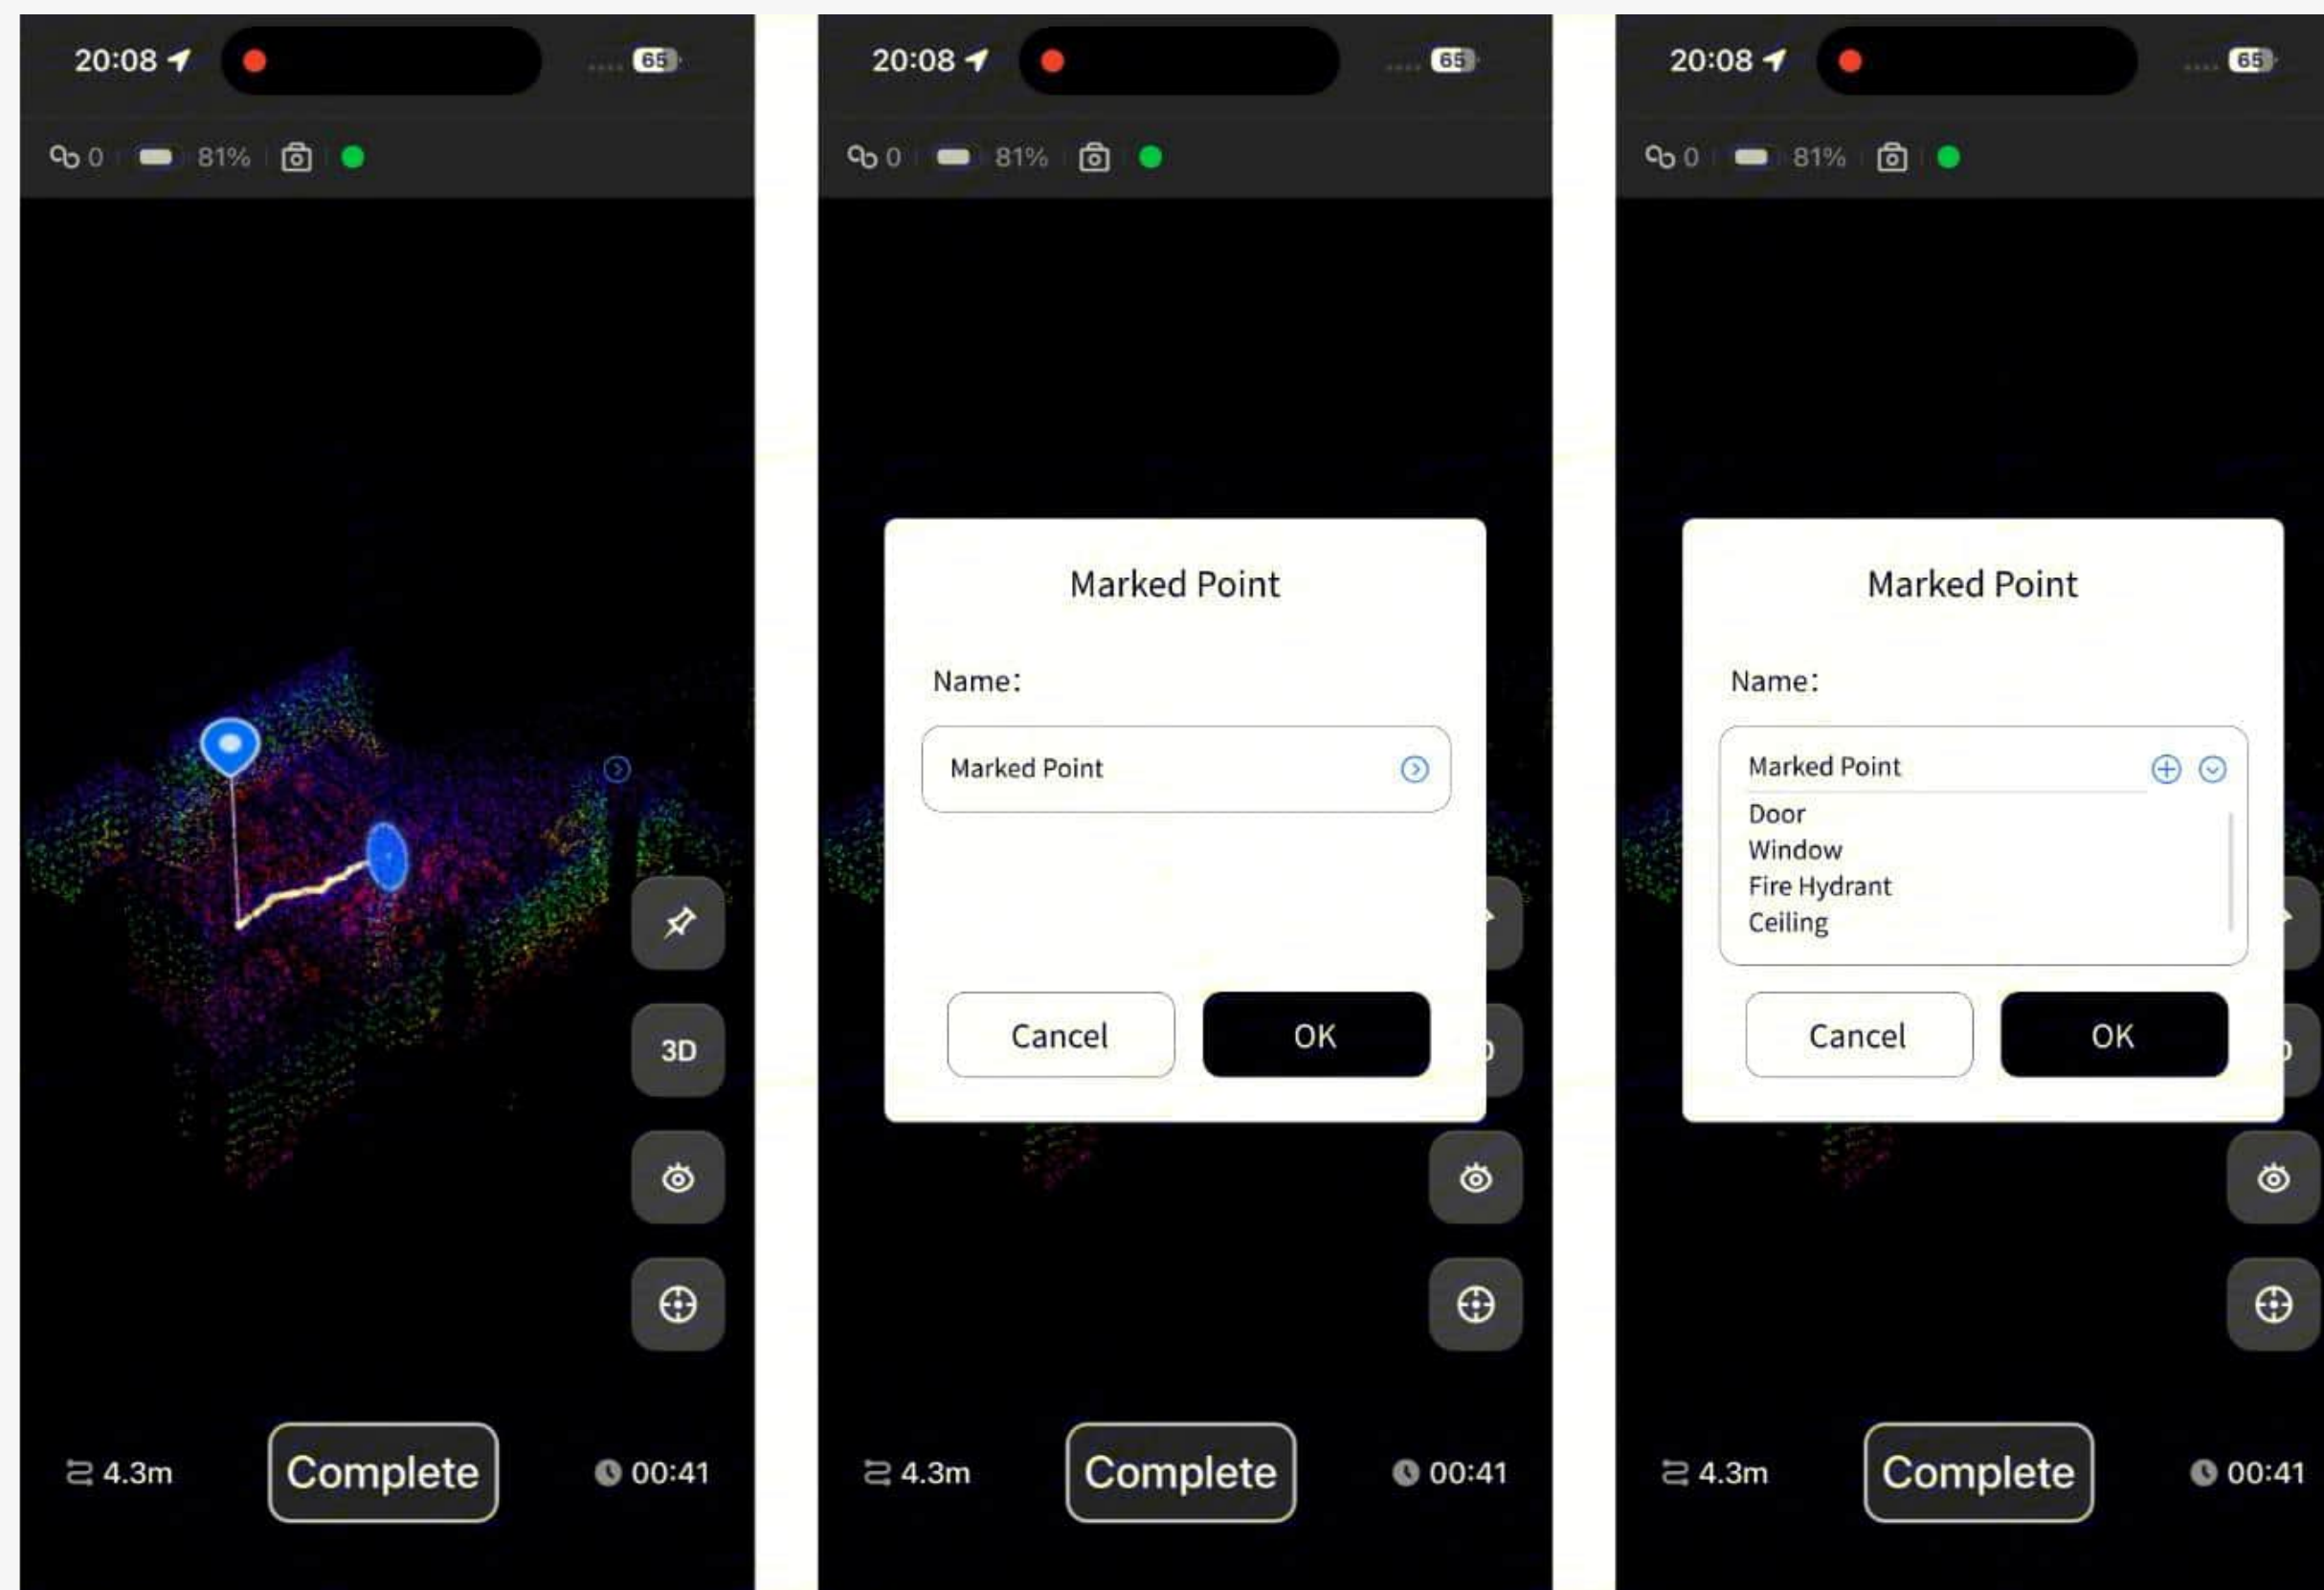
20:08 65

0 81%

3D

4.3m Complete 00:41

20:08 65

0 81%

Marked Point

Name:

Marked Point

Cancel OK

4.3m Complete 00:41

20:08 65

0 81%

Marked Point

Name:

Marked Point

Door
Window
Fire Hydrant
Ceiling

Cancel OK

4.3m Complete 00:41